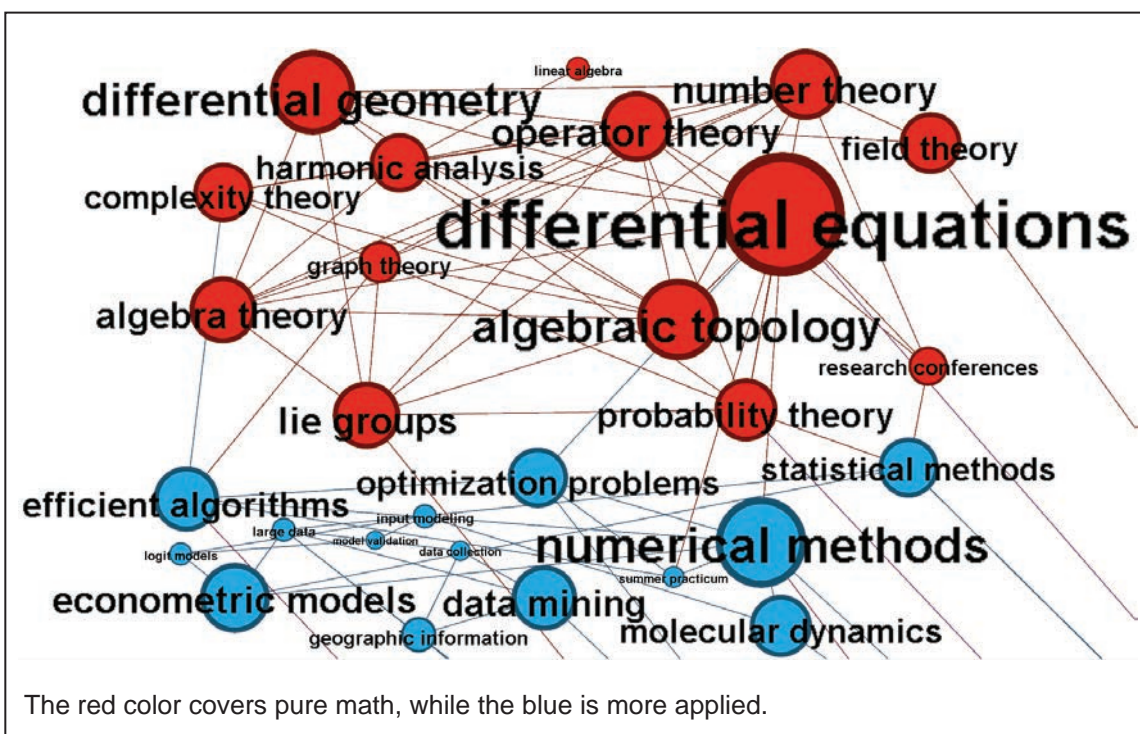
lineat algebra
differential geometry
number theory
operator theory
field theory
harmonic analysis
complexity theory
differential equations
graph theory
algebra theory
algebraic topology
research conferences
lie groups
probability theory
statistical methods
optimization problems
efficient algorithms
input modeling
large data
model validation
data collection
logit models
numerical methods
summer practicum
econometric models
data mining
molecular dynamics
geographic information

The red color covers pure math, while the blue is more applied.